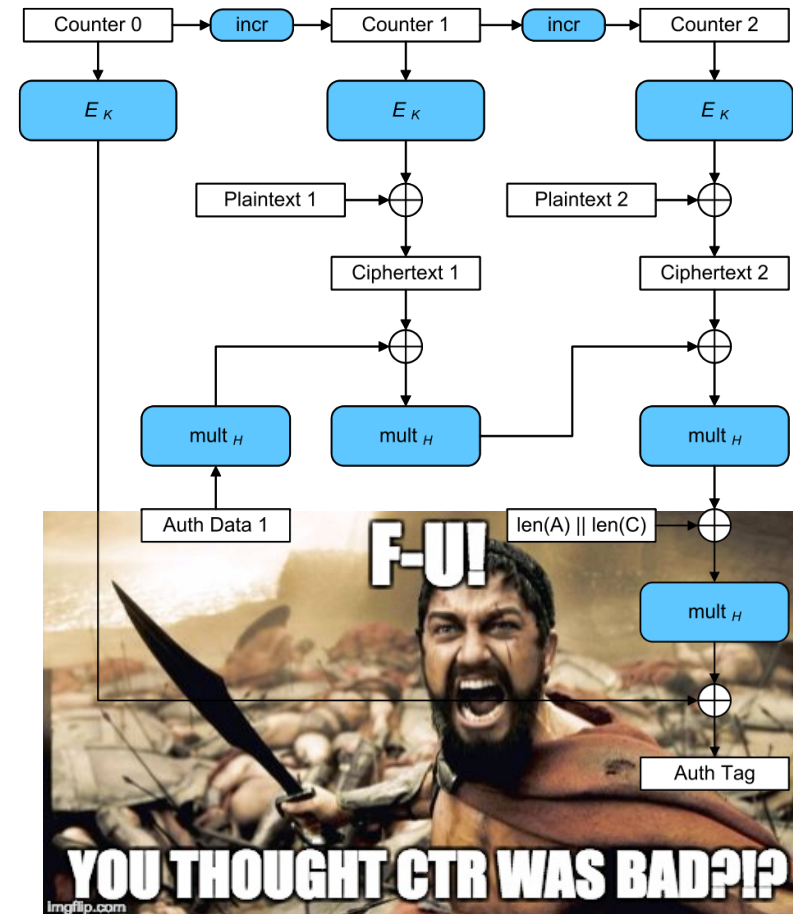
Counter 0
incr
Counter 1
incr
Counter 2

$E_K$
$E_K$
$E_K$

Plaintext 1
Plaintext 2

Ciphertext 1
Ciphertext 2

mult $_H$
mult $_H$
mult $_H$

Auth Data 1
len(A) || len(C)

F-U!

mult $_H$

Auth Tag

YOU THOUGHT CTR WAS BAD?!?

imgflip.com